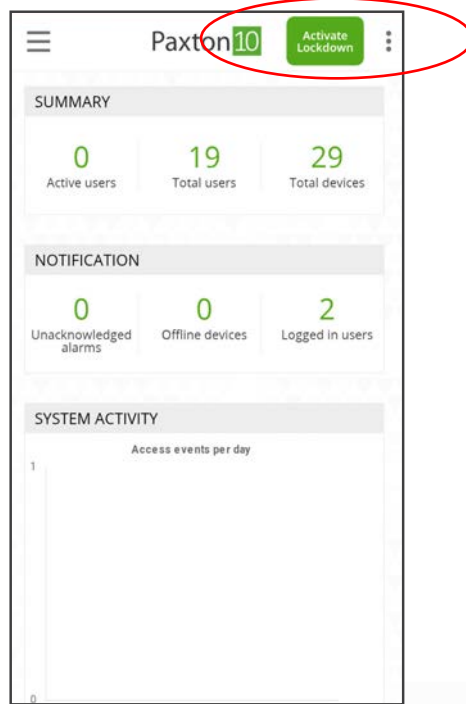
Paxton10

Activate Lockdown

SUMMARY

0
Active users

19
Total users

29
Total devices

NOTIFICATION

0
Unacknowledged alarms

0
Offline devices

2
Logged in users

SYSTEM ACTIVITY

Access events per day

1

0